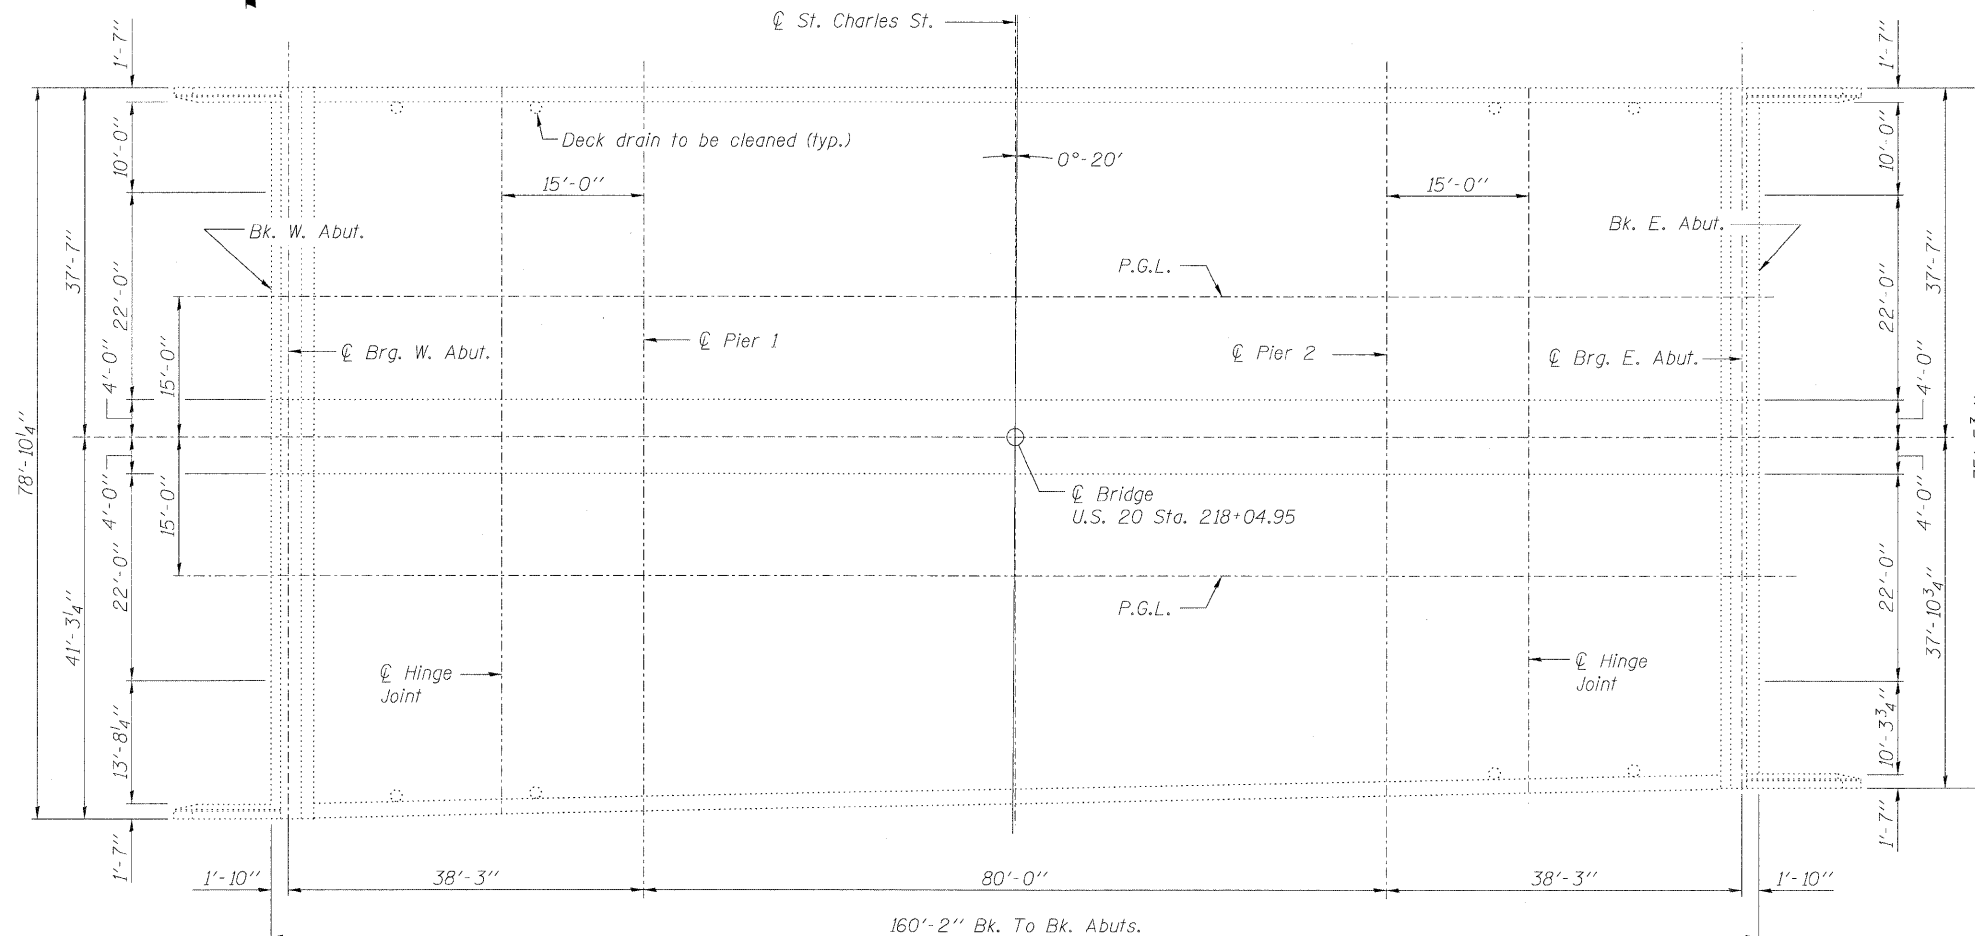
℄ St. Charles St.

1'-7"

1'-7"

Deck drain to be cleaned (typ.)

0°-20'

15'-0"

15'-0"

10'-0"

10'-0"

Bk. W. Abut.

Bk. E. Abut.

37'-7"

22'-0"

P.G.L.

22'-0"

37'-7"

78'-10¼"

15'-0"

℄ Brg. W. Abut.

℄ Pier 1

℄ Pier 2

℄ Brg. E. Abut.

4'-0"

4'-0"

4'-0"

4'-0"

15'-0"

℄ Bridge
U.S. 20 Sta. 218+04.95

22'-0"

22'-0"

41'-3¼"

P.G.L.

37'-10¾"

℄ Hinge Joint

℄ Hinge Joint

13'-8¼"

10'-3¾"

1'-7"

1'-7"

1'-10"

38'-3"

80'-0"

38'-3"

1'-10"

160'-2" Bk. To Bk. Abuts.